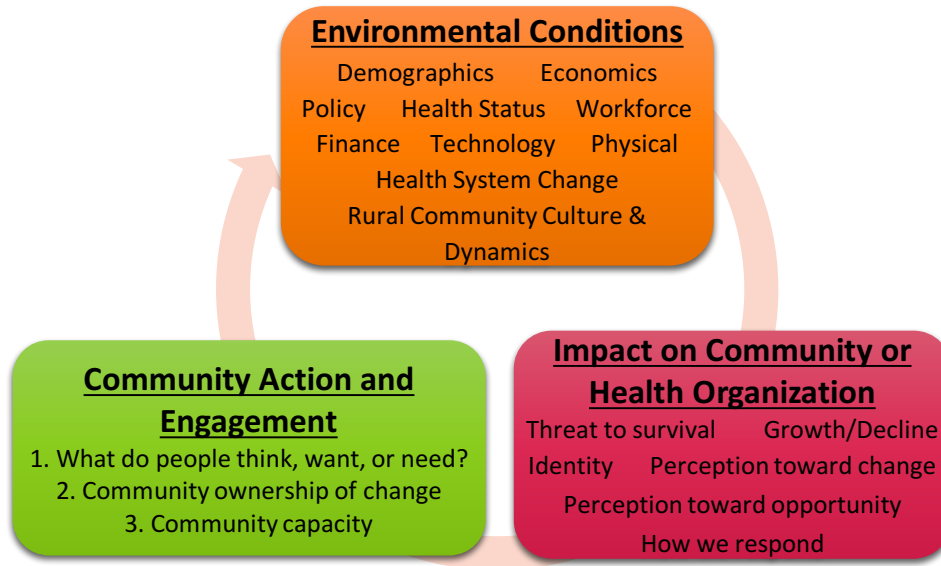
Environmental Conditions

Demographics Economics
Policy Health Status Workforce
Finance Technology Physical
Health System Change
Rural Community Culture & Dynamics

Impact on Community or Health Organization

Threat to survival Growth/Decline
Identity Perception toward change
Perception toward opportunity
How we respond

Community Action and Engagement

1. What do people think, want, or need?
2. Community ownership of change
3. Community capacity